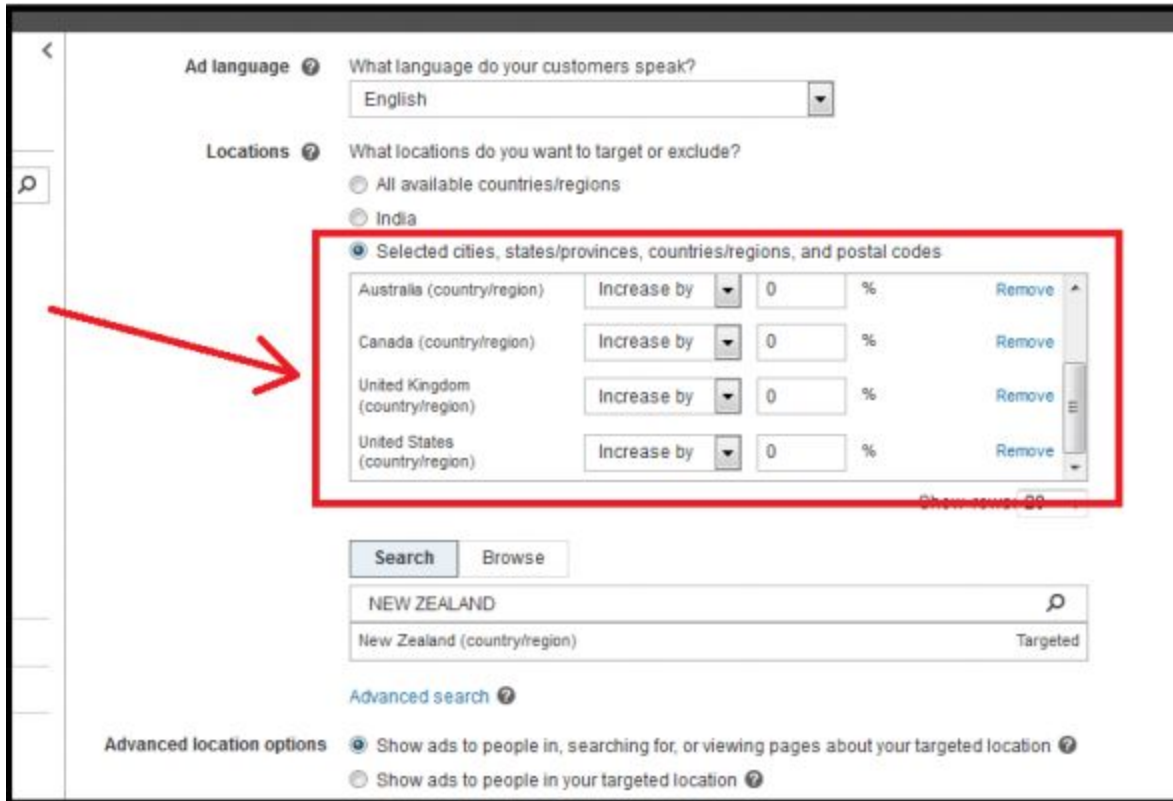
Ad language

What language do your customers speak?

English

Locations

What locations do you want to target or exclude?

All available countries/regions

India

Selected cities, states/provinces, countries/regions, and postal codes

| | | | | |
|---|---|---|---|---|
| Australia (country/region) | Increase by | 0 | % | Remove |
| Canada (country/region) | Increase by | 0 | % | Remove |
| United Kingdom (country/region) | Increase by | 0 | % | Remove |
| United States (country/region) | Increase by | 0 | % | Remove |

Show rows: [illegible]

Search Browse

NEW ZEALAND

New Zealand (country/region) Targeted

Advanced search

Advanced location options

Show ads to people in, searching for, or viewing pages about your targeted location

Show ads to people in your targeted location